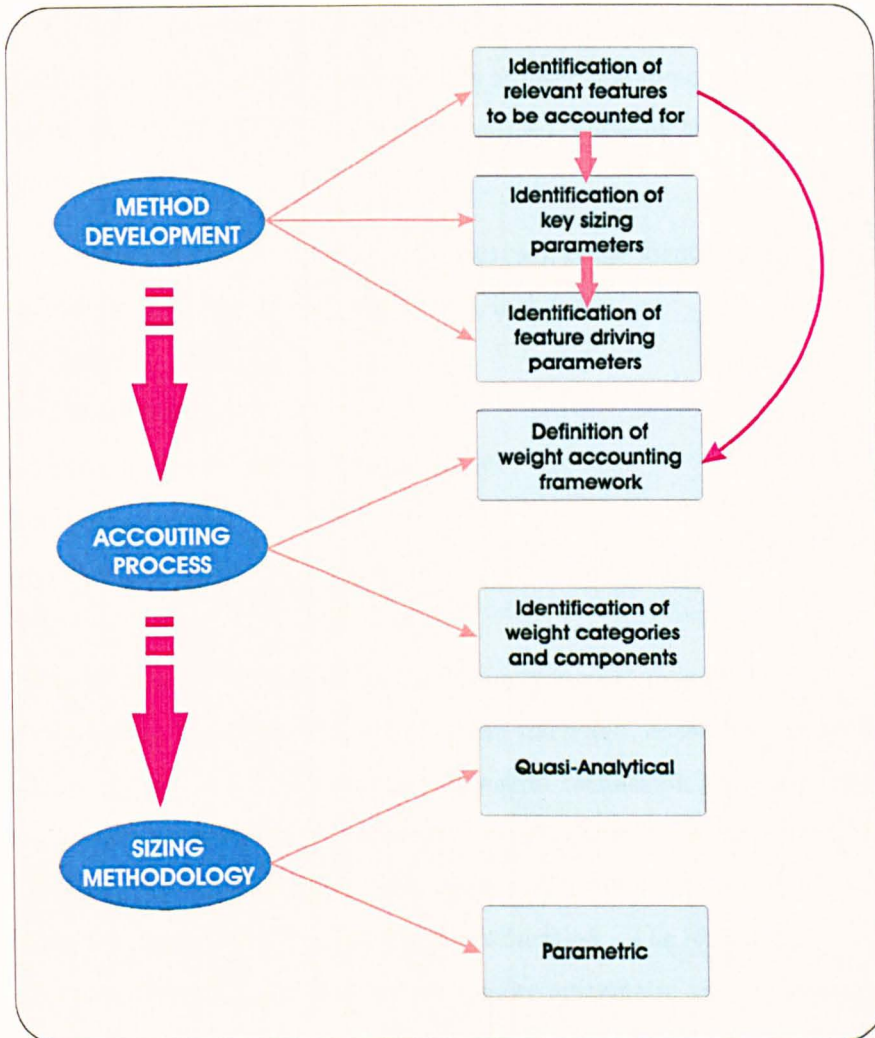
METHOD DEVELOPMENT

Identification of relevant features to be accounted for

Identification of key sizing parameters

Identification of feature driving parameters

Definition of weight accounting framework

ACCOUTING PROCESS

Identification of weight categories and components

SIZING METHODOLOGY

Quasi-Analytical

Parametric